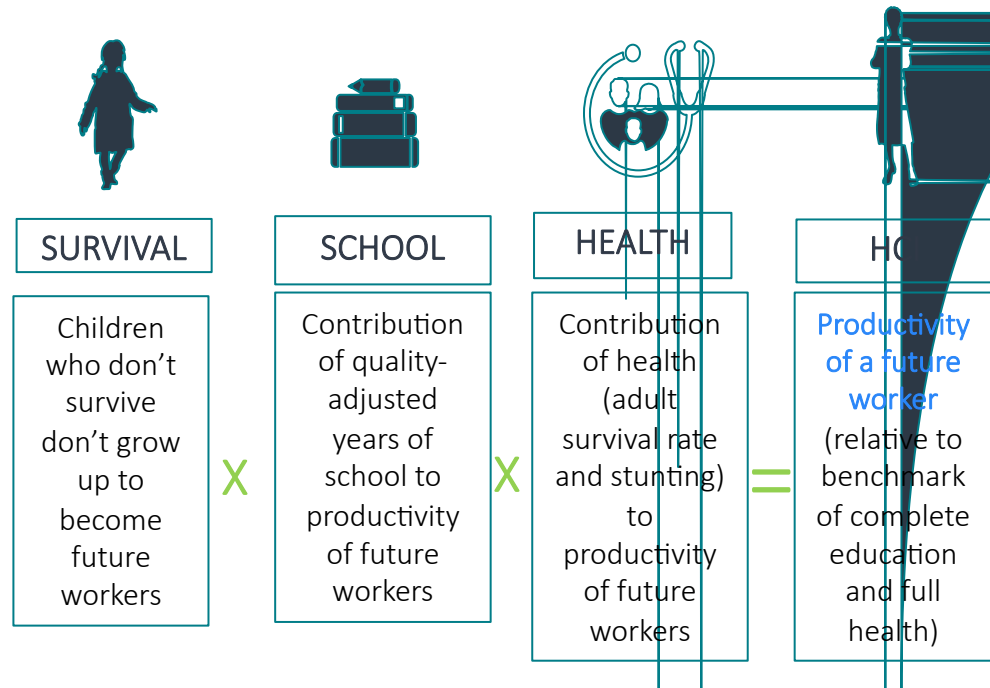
SURVIVAL

Children who don't survive don't grow up to become future workers

X

SCHOOL

Contribution of quality-adjusted years of school to productivity of future workers

X

HEALTH

Contribution of health (adult survival rate and stunting) to productivity of future workers

=

HC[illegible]

Productivity of a future worker (relative to benchmark of complete education and full health)